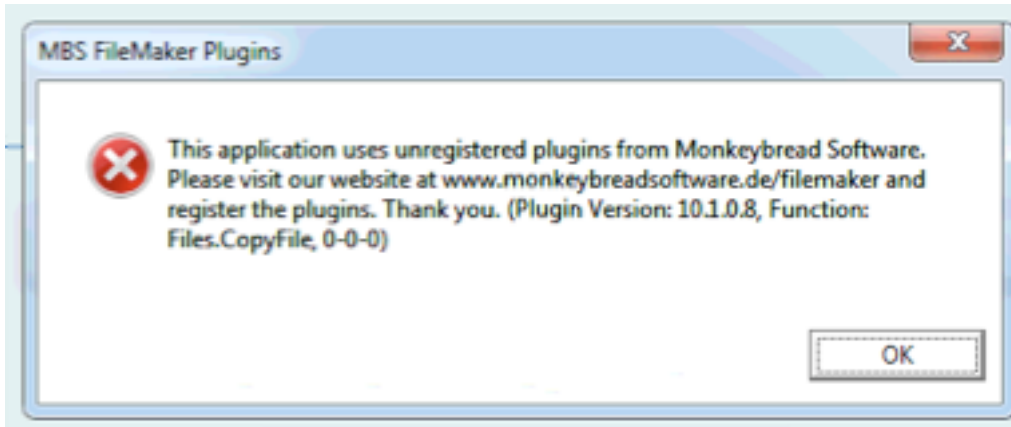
MBS FileMaker Plugins

This application uses unregistered plugins from Monkeybread Software. Please visit our website at www.monkeybreadsoftware.de/filemaker and register the plugins. Thank you. (Plugin Version: 10.1.0.8, Function: Files.CopyFile, 0-0-0)

OK